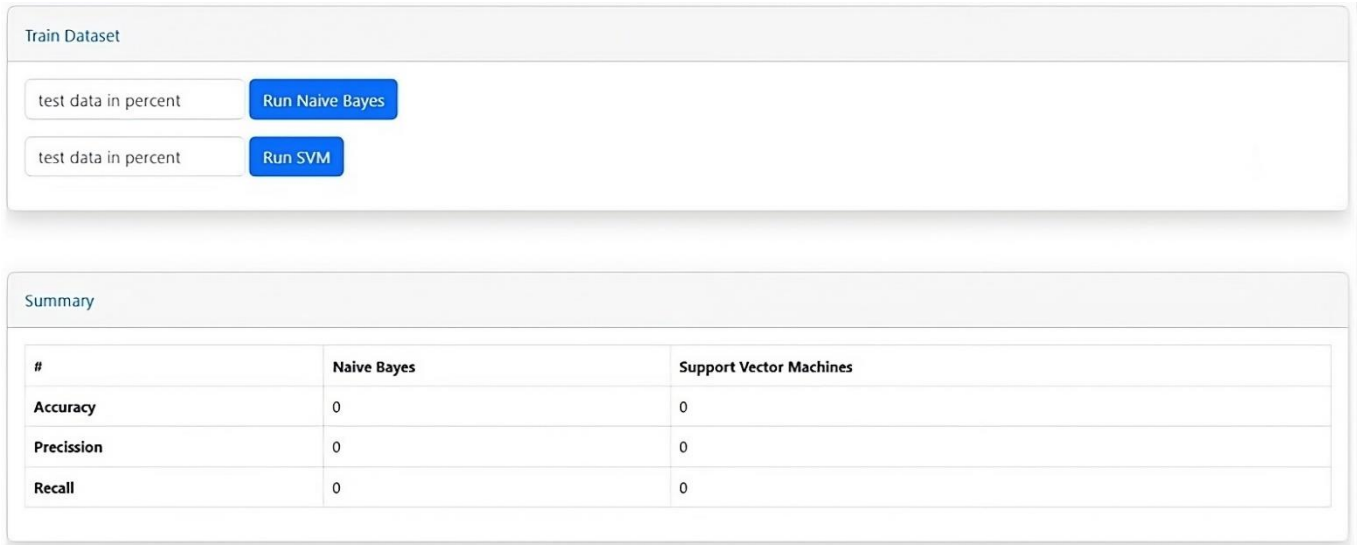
Train Dataset

test data in percent Run Naive Bayes

test data in percent Run SVM

Summary

| # | Naive Bayes | Support Vector Machines |
|---|---|---|
| Accuracy | 0 | 0 |
| Precission | 0 | 0 |
| Recall | 0 | 0 |